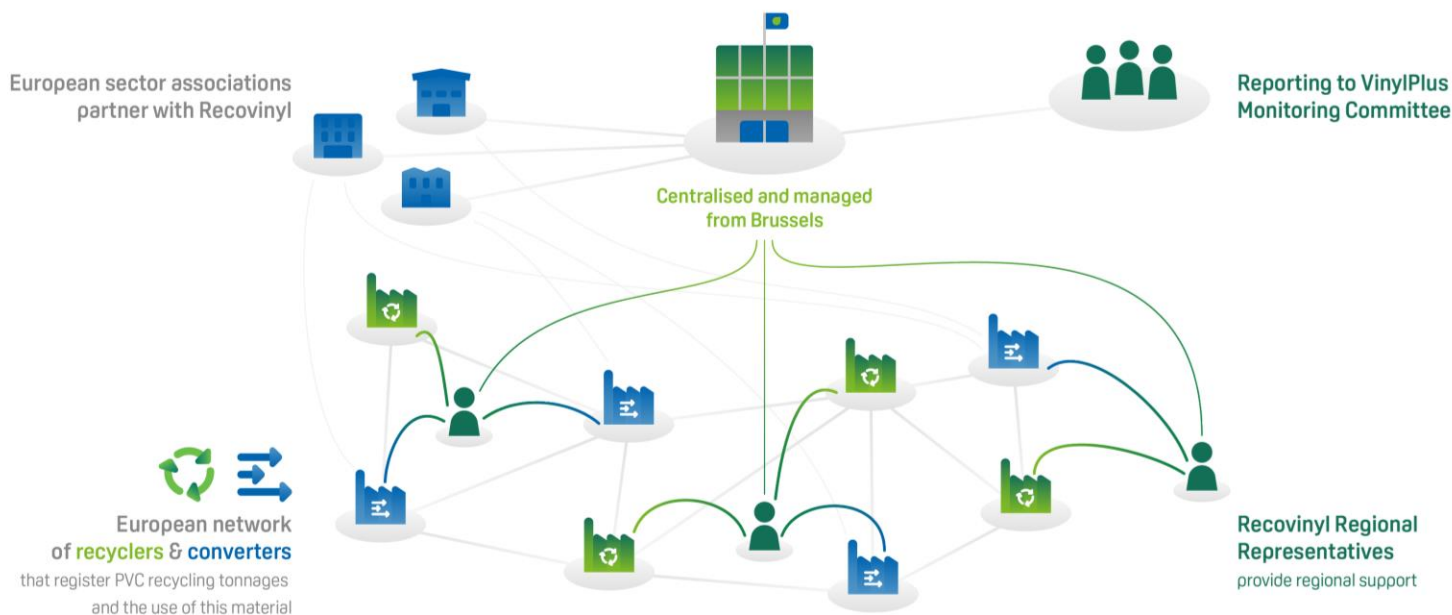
European sector associations partner with Recovinyl

Reporting to VinylPlus Monitoring Committee

Centralised and managed from Brussels

European network of recyclers & converters that register PVC recycling tonnages and the use of this material

Recovinyl Regional Representatives provide regional support